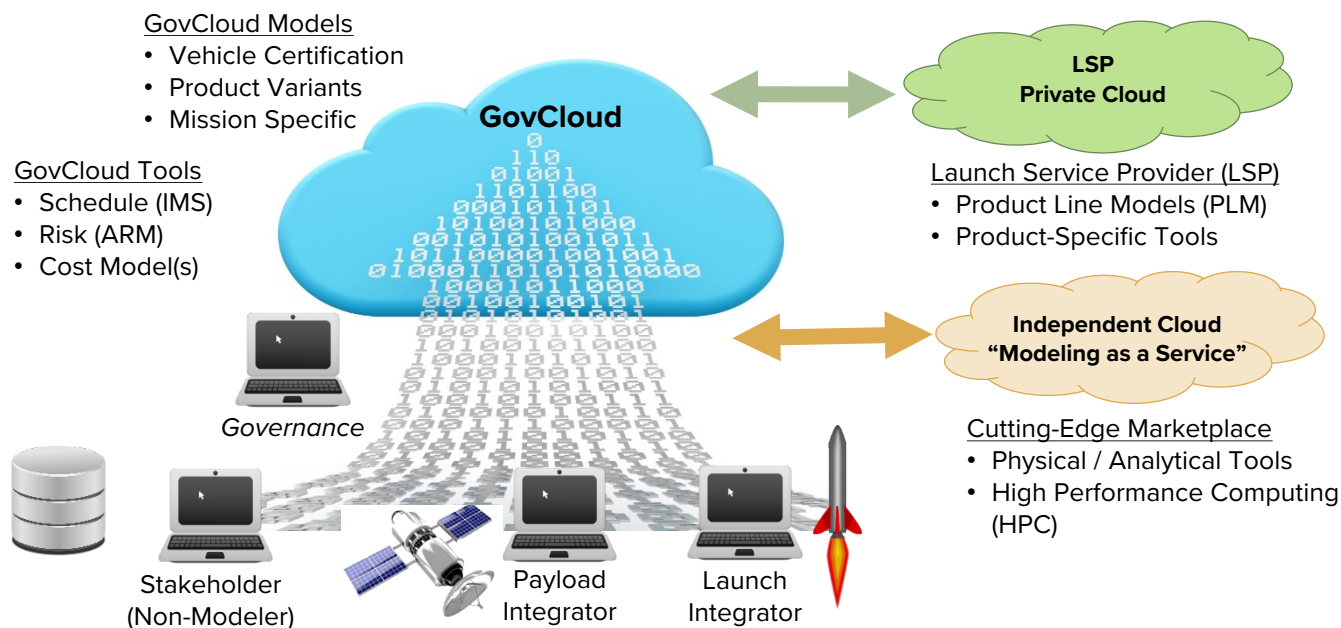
GovCloud Models
• Vehicle Certification
• Product Variants
• Mission Specific

GovCloud Tools
• Schedule (IMS)
• Risk (ARM)
• Cost Model(s)

GovCloud

LSP
Private Cloud

Launch Service Provider (LSP)
• Product Line Models (PLM)
• Product-Specific Tools

Independent Cloud
"Modeling as a Service"

Cutting-Edge Marketplace
• Physical / Analytical Tools
• High Performance Computing (HPC)

Governance

Stakeholder
(Non-Modeler)

Payload
Integrator

Launch
Integrator